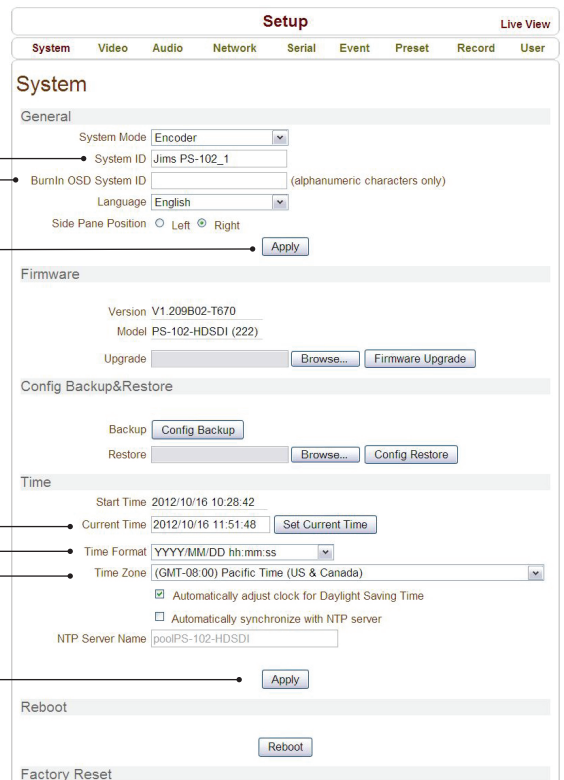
Setup
Live View

System Video Audio Network Serial Event Preset Record User

System

General
System Mode Encoder
System ID Jims PS-102_1
BurnIn OSD System ID (alphanumeric characters only)
Language English
Side Pane Position Left Right
Apply

Firmware
Version V1.209B02-T670
Model PS-102-HDSDI (222)
Upgrade Browse... Firmware Upgrade

Config Backup&Restore
Backup Config Backup
Restore Browse... Config Restore

Time
Start Time 2012/10/16 10:28:42
Current Time 2012/10/16 11:51:48 Set Current Time
Time Format YYYY/MM/DD hh:mm:ss
Time Zone (GMT-08:00) Pacific Time (US & Canada)
Automatically adjust clock for Daylight Saving Time
Automatically synchronize with NTP server
NTP Server Name poolPS-102-HDSDI
Apply

Reboot
Reboot

Factory Reset